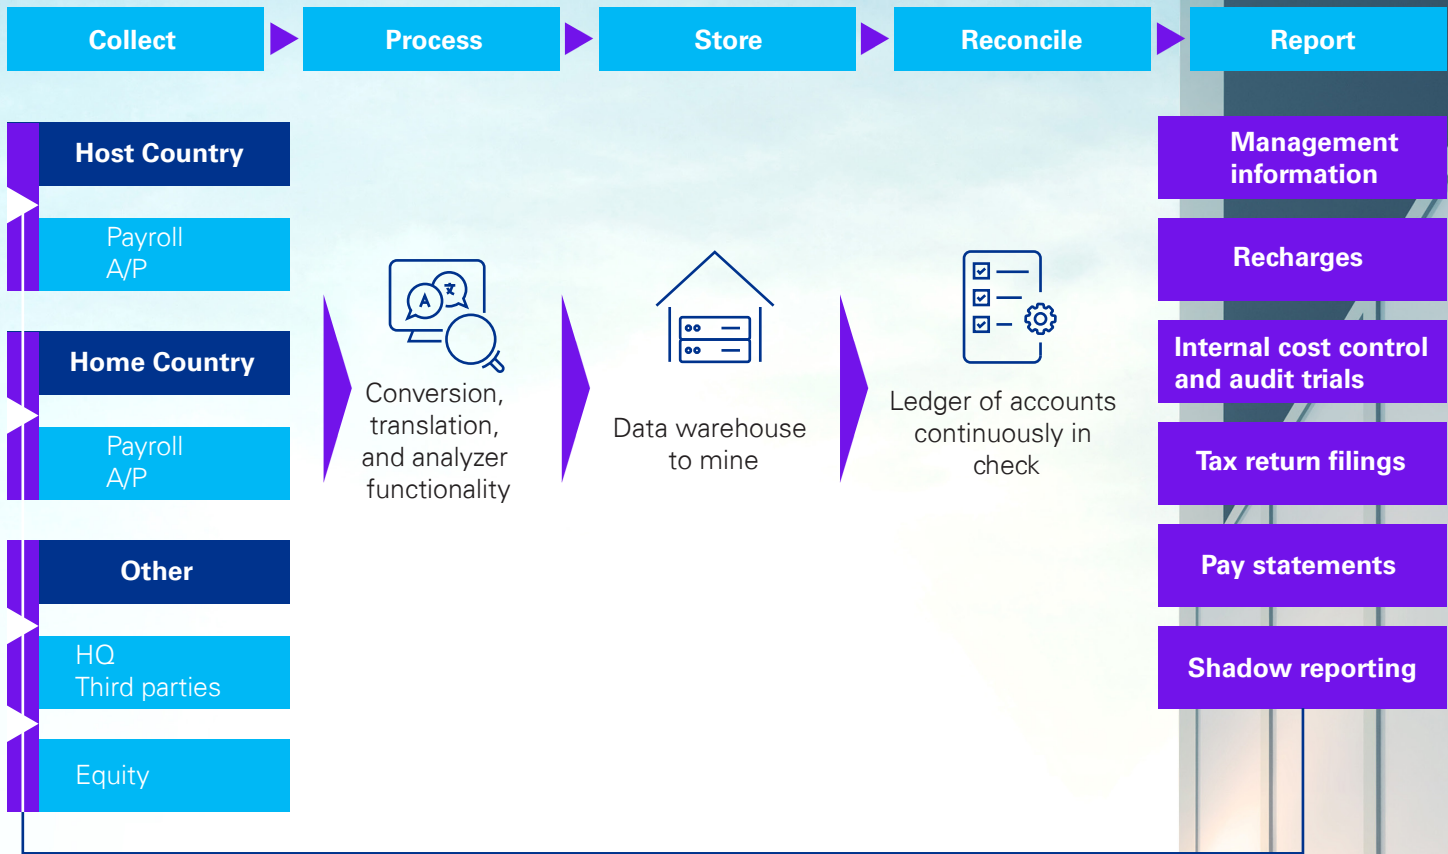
Collect

Process

Store

Reconcile

Report

Host Country

Payroll
A/P

Home Country

Payroll
A/P

Other

HQ
Third parties

Equity

Conversion, translation, and analyzer functionality

Data warehouse to mine

Ledger of accounts continuously in check

Management information

Recharges

Internal cost control and audit trials

Tax return filings

Pay statements

Shadow reporting